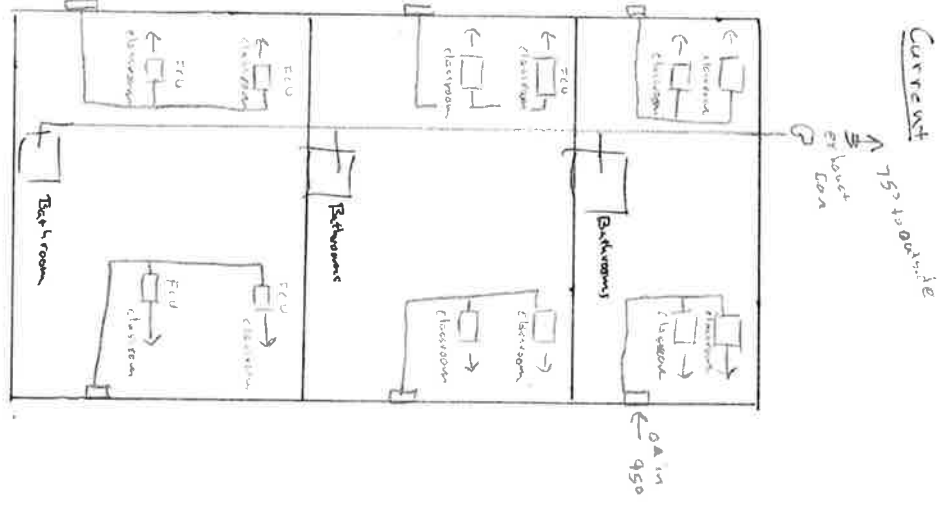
Current

75° to outside
exhaust fan

OA in
95°

FCU
classroom

FCU
classroom

FCU
classroom

FCU
classroom

classroom

classroom

classroom

classroom

classroom

classroom

classroom

classroom

Bathroom

Bathrooms

Bathrooms

FCU
classroom

FCU
classroom